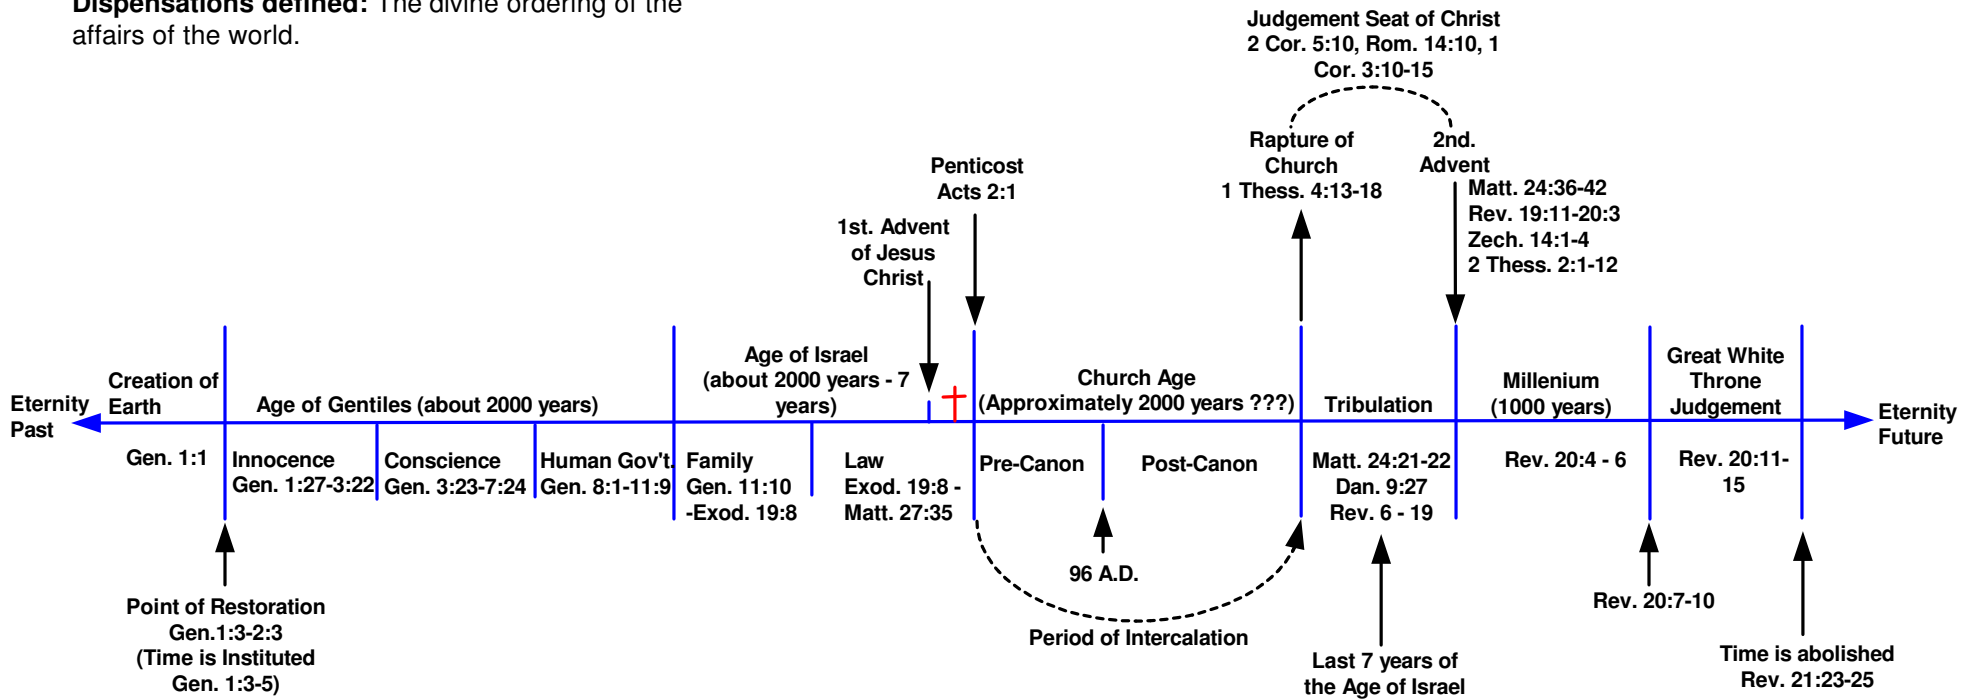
Dispensations defined: The divine ordering of the affairs of the world.

Judgement Seat of Christ
2 Cor. 5:10, Rom. 14:10, 1 Cor. 3:10-15

Rapture of Church
1 Thess. 4:13-18

2nd. Advent
Matt. 24:36-42
Rev. 19:11-20:3
Zech. 14:1-4
2 Thess. 2:1-12

Penticost
Acts 2:1

1st. Advent of Jesus Christ

Eternity Past

Creation of Earth

Age of Gentiles (about 2000 years)

Age of Israel (about 2000 years - 7 years)

Church Age (Approximately 2000 years ???)

Tribulation

Millenium (1000 years)

Great White Throne Judgement

Eternity Future

Gen. 1:1

Innocence
Gen. 1:27-3:22

Conscience
Gen. 3:23-7:24

Human Gov't.
Gen. 8:1-11:9

Family
Gen. 11:10 -Exod. 19:8

Law
Exod. 19:8 - Matt. 27:35

Pre-Canon

Post-Canon

Matt. 24:21-22
Dan. 9:27
Rev. 6 - 19

Rev. 20:4 - 6

Rev. 20:11-15

96 A.D.

Point of Restoration
Gen.1:3-2:3
(Time is Instituted
Gen. 1:3-5)

Period of Intercalation

Last 7 years of the Age of Israel

Rev. 20:7-10

Time is abolished
Rev. 21:23-25